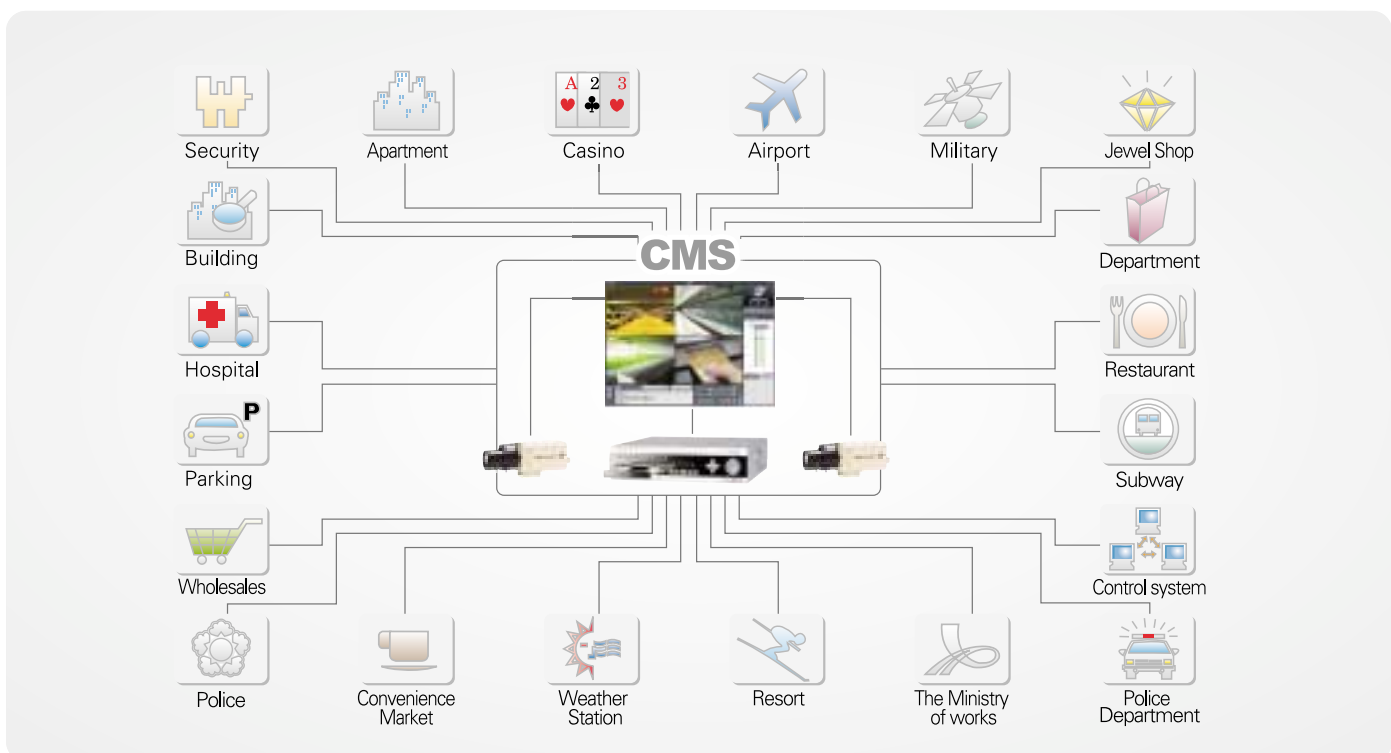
Security
Apartment
A 2 3
Casino
Airport
Military
Jewel Shop
Building
CMS
Department
Hospital
Restaurant
P
Parking
Subway
Wholesales
Control system
Police
Convenience Market
Weather Station
Resort
The Ministry of works
Police Department